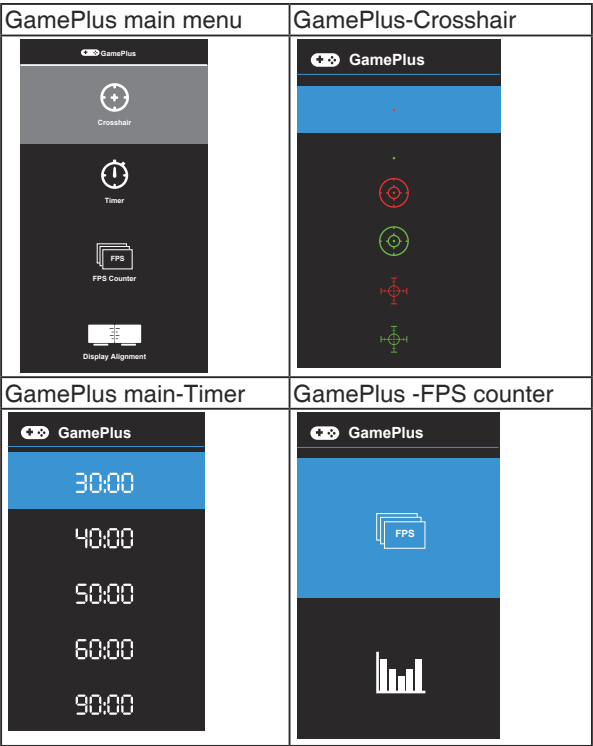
| GamePlus main menu | GamePlus-Crosshair |
|---|---|
| GamePlus<br>Crosshair<br>Timer<br>FPS<br>FPS Counter<br>Display Alignment | GamePlus |
| GamePlus main-Timer | GamePlus -FPS counter |
| GamePlus<br>30:00<br>40:00<br>50:00<br>60:00<br>90:00 | GamePlus<br>FPS |